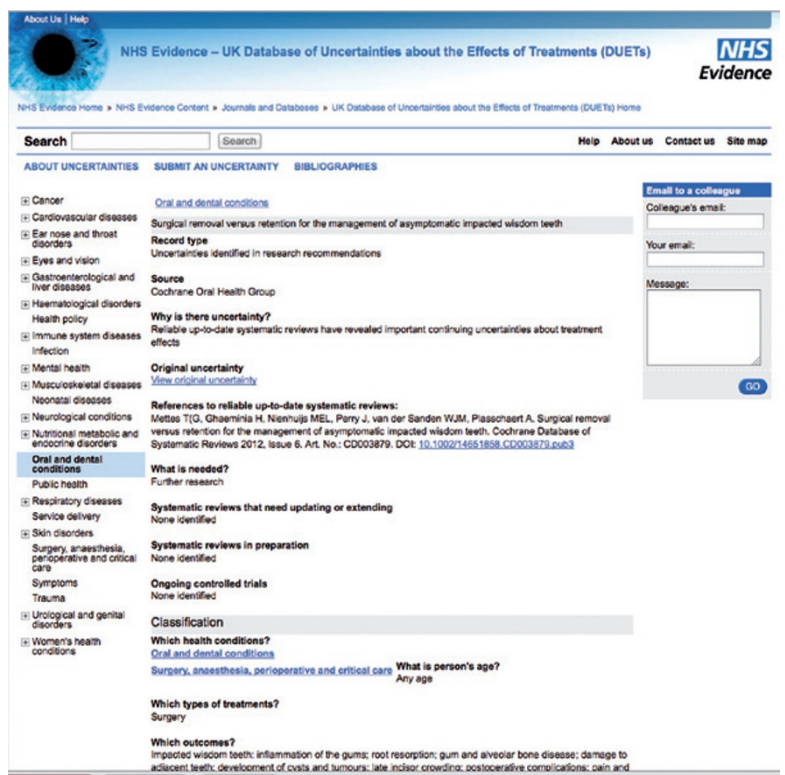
About Us | Help

NHS Evidence – UK Database of Uncertainties about the Effects of Treatments (DUETs)

NHS Evidence

NHS Evidence Home » NHS Evidence Content » Journals and Databases » UK Database of Uncertainties about the Effects of Treatments (DUETs) Home

Search [Search] Help About us Contact us Site map

ABOUT UNCERTAINTIES SUBMIT AN UNCERTAINTY BIBLIOGRAPHIES

Cancer
Cardiovascular diseases
Ear nose and throat disorders
Eyes and vision
Gastroenterological and liver diseases
Haematological disorders
Health policy
Immune system diseases
Infection
Mental health
Musculoskeletal diseases
Neonatal diseases
Neurological conditions
Nutritional metabolic and endocrine disorders
Oral and dental conditions
Public health
Respiratory diseases
Service delivery
Skin disorders
Surgery, anaesthesia, perioperative and critical care
Symptoms
Trauma
Urological and genital disorders
Women's health conditions

Oral and dental conditions

Surgical removal versus retention for the management of asymptomatic impacted wisdom teeth

Record type
Uncertainties identified in research recommendations

Source
Cochrane Oral Health Group

Why is there uncertainty?
Reliable up-to-date systematic reviews have revealed important continuing uncertainties about treatment effects

Original uncertainty
View original uncertainty

References to reliable up-to-date systematic reviews:
Mettes T(G, Ghaeminia H, Nienhuijs MEL, Perry J, van der Sanden WJM, Plasschaert A. Surgical removal versus retention for the management of asymptomatic impacted wisdom teeth. Cochrane Database of Systematic Reviews 2012, Issue 6. Art. No.: CD003879. DOI: 10.1002/14651858.CD003879.pub3

What is needed?
Further research

Systematic reviews that need updating or extending
None identified

Systematic reviews in preparation
None identified

Ongoing controlled trials
None identified

Classification

Which health conditions?
Oral and dental conditions
Surgery, anaesthesia, perioperative and critical care

What is person's age?
Any age

Which types of treatments?
Surgery

Which outcomes?
Impacted wisdom teeth: inflammation of the gums; root resorption; gum and alveolar bone disease; damage to adjacent teeth; development of cysts and tumours; late incisor crowding; postoperative complications; pain and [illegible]

Email to a colleague
Colleague's email:
Your email:
Message:
GO